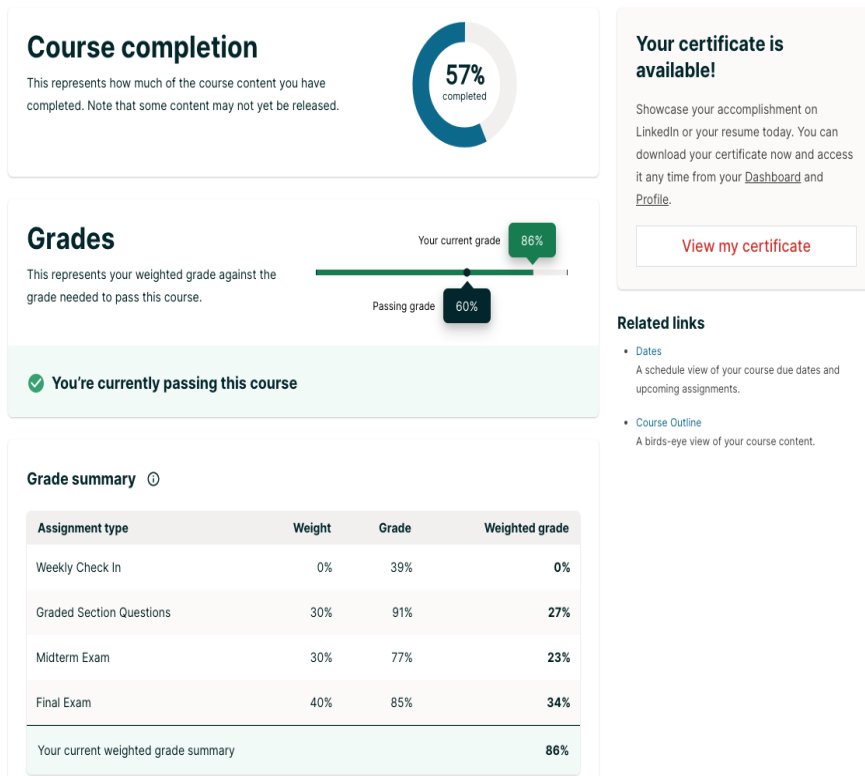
Course completion

This represents how much of the course content you have completed. Note that some content may not yet be released.

57%
completed

Your certificate is available!

Showcase your accomplishment on LinkedIn or your resume today. You can download your certificate now and access it any time from your Dashboard and Profile.

View my certificate

Grades

This represents your weighted grade against the grade needed to pass this course.

Your current grade 86%

Passing grade 60%

You're currently passing this course

Related links

• Dates
A schedule view of your course due dates and upcoming assignments.

• Course Outline
A birds-eye view of your course content.

Grade summary

| Assignment type | Weight | Grade | Weighted grade |
|---|---|---|---|
| Weekly Check In | 0% | 39% | 0% |
| Graded Section Questions | 30% | 91% | 27% |
| Midterm Exam | 30% | 77% | 23% |
| Final Exam | 40% | 85% | 34% |
| Your current weighted grade summary | | | 86% |